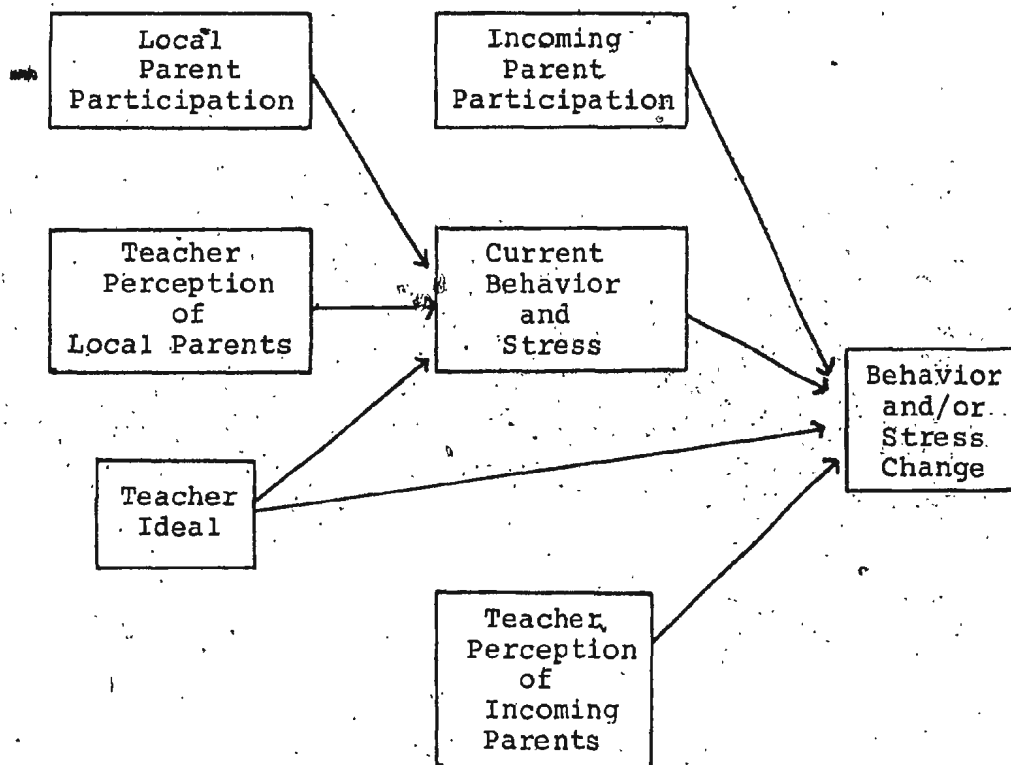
Local Parent Participation

Incoming Parent Participation

Teacher Perception of Local Parents

Current Behavior and Stress

Behavior and/or Stress Change

Teacher Ideal

Teacher Perception of Incoming Parents